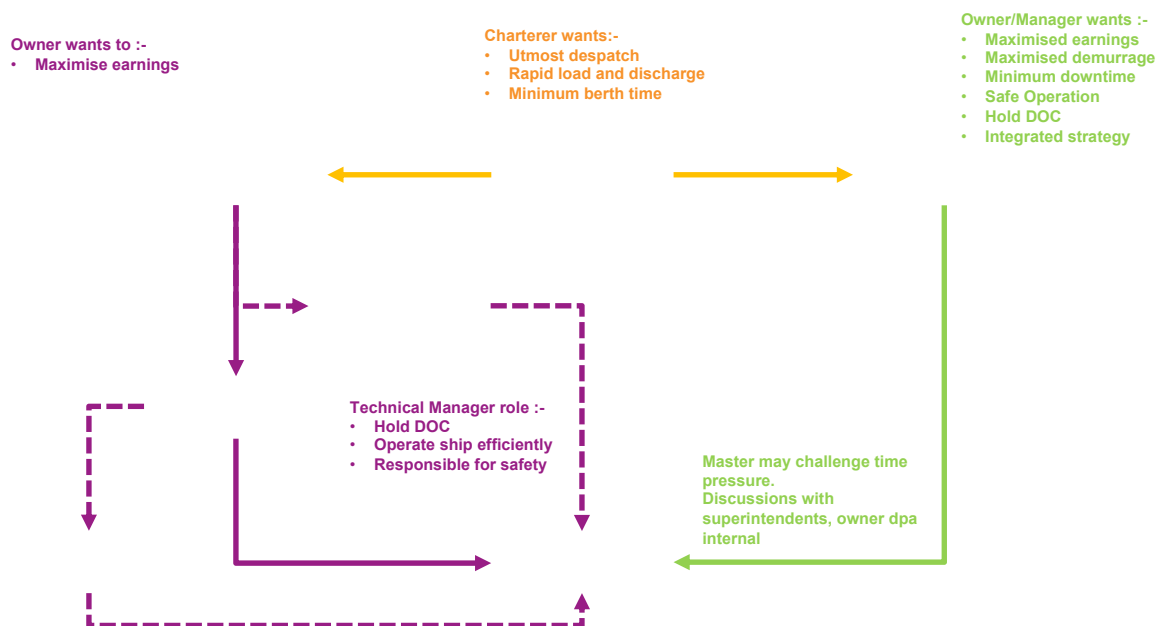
Owner wants to :-
• Maximise earnings

Charterer wants:-
• Utmost despatch
• Rapid load and discharge
• Minimum berth time

Owner/Manager wants :-
• Maximised earnings
• Maximised demurrage
• Minimum downtime
• Safe Operation
• Hold DOC
• Integrated strategy

Technical Manager role :-
• Hold DOC
• Operate ship efficiently
• Responsible for safety

Master may challenge time pressure.
Discussions with superintendents, owner dpa internal